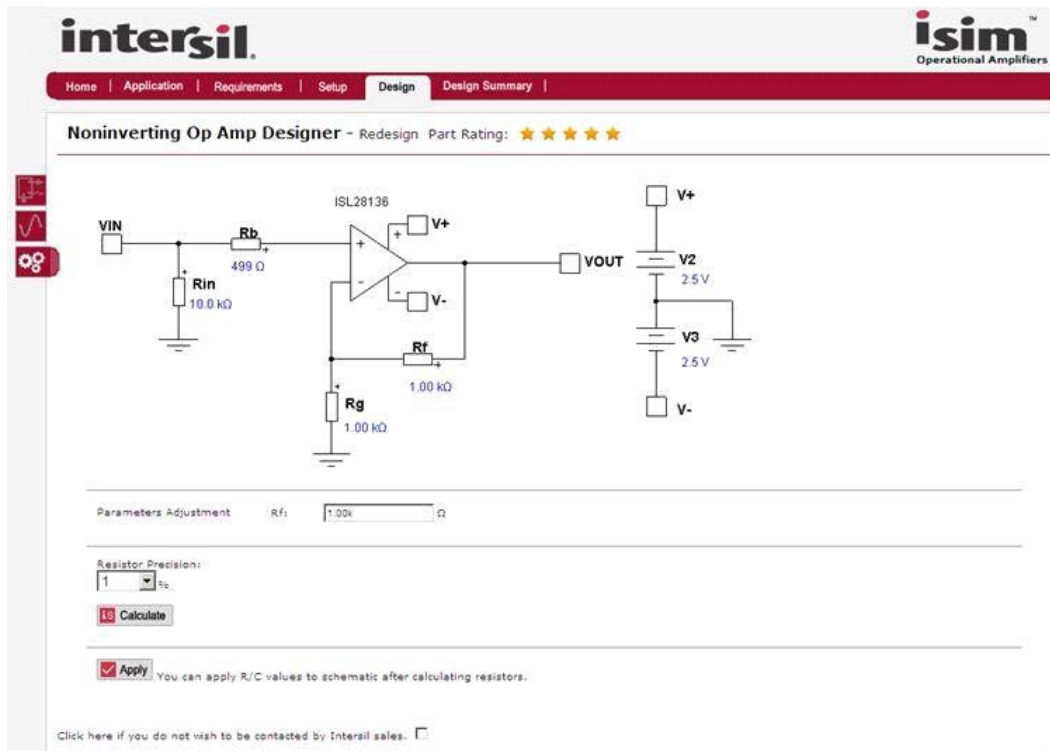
intersil.

isim™
Operational Amplifiers

Home | Application | Requirements | Setup | Design | Design Summary |

Noninverting Op Amp Designer - Redesign Part Rating:

ISL28136

VIN

Rb
499 Ω

Rin
10.0 kΩ

V+

V-

VOUT

Rf
1.00 kΩ

Rg
1.00 kΩ

V+

V2
2.5 V

V3
2.5 V

V-

Parameters Adjustment Rf: 1.00k Ω

Resistor Precision:
1 %

Calculate

Apply You can apply R/C values to schematic after calculating resistors.

Click here if you do not wish to be contacted by Intersil sales.